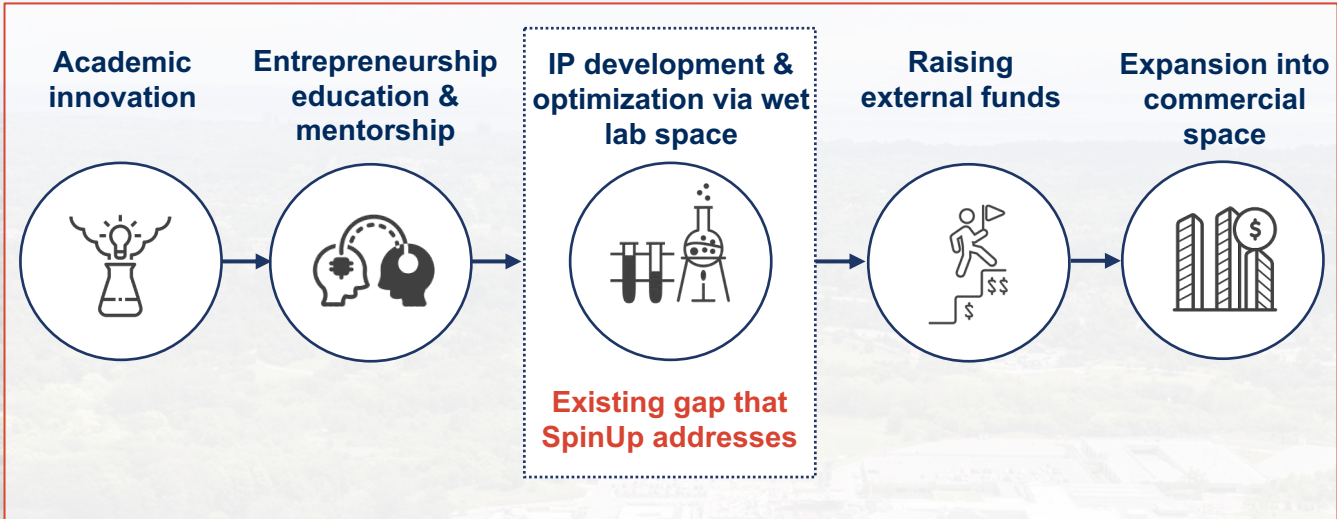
Academic innovation

Entrepreneurship education & mentorship

IP development & optimization via wet lab space

Existing gap that SpinUp addresses

Raising external funds

$$

$

Expansion into commercial space

$